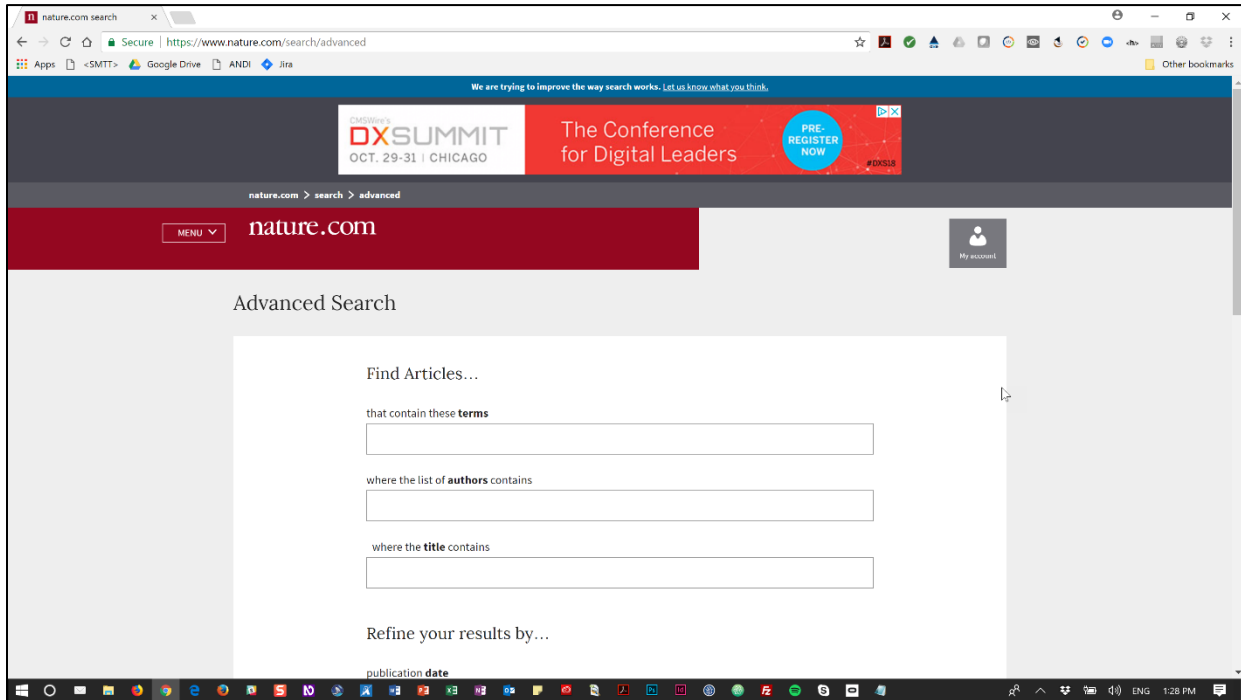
nature.com search ×

Secure | https://www.nature.com/search/advanced

Apps <SMTT> Google Drive ANDI Jira Other bookmarks

We are trying to improve the way search works. Let us know what you think.

CMSWire's DXSUMMIT OCT. 29-31 | CHICAGO The Conference for Digital Leaders PRE-REGISTER NOW #DXS18

nature.com > search > advanced

MENU

nature.com

My account

Advanced Search

Find Articles...

that contain these **terms**

where the list of **authors** contains

where the **title** contains

Refine your results by...

publication **date**

ENG 1:28 PM